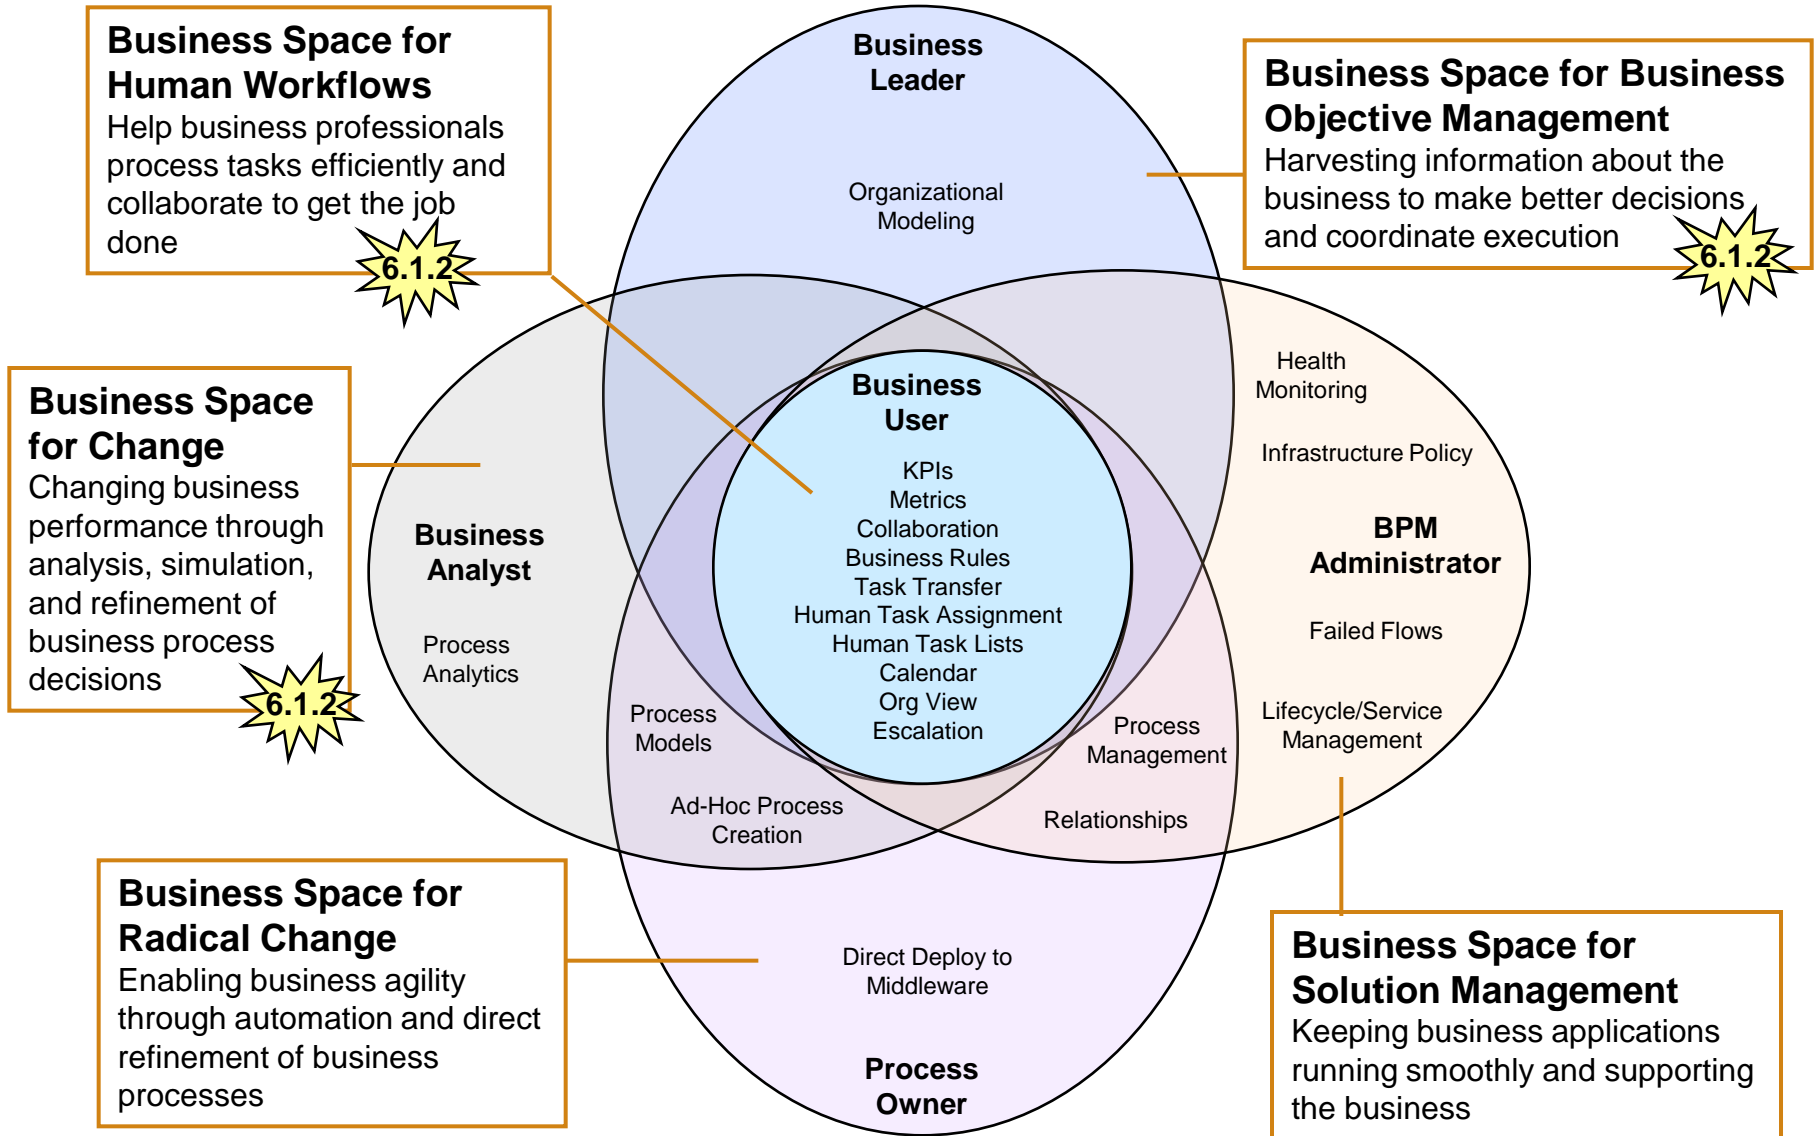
**Business Space for Human Workflows**
Help business professionals process tasks efficiently and collaborate to get the job done

6.1.2

Business Leader

Organizational Modeling

**Business Space for Business Objective Management**
Harvesting information about the business to make better decisions and coordinate execution

6.1.2

**Business Space for Change**
Changing business performance through analysis, simulation, and refinement of business process decisions

6.1.2

Business User

KPIs
Metrics
Collaboration
Business Rules
Task Transfer
Human Task Assignment
Human Task Lists
Calendar
Org View
Escalation

Health Monitoring

Infrastructure Policy

BPM Administrator

Failed Flows

Lifecycle/Service Management

Business Analyst

Process Analytics

Process Models

Ad-Hoc Process Creation

Process Management

Relationships

Direct Deploy to Middleware

Process Owner

**Business Space for Radical Change**
Enabling business agility through automation and direct refinement of business processes

**Business Space for Solution Management**
Keeping business applications running smoothly and supporting the business